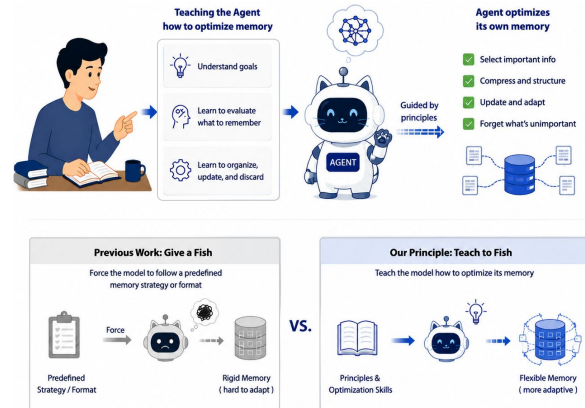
Teaching the Agent how to optimize memory

Understand goals

Learn to evaluate what to remember

Learn to organize, update, and discard

Guided by principles

AGENT

Agent optimizes its own memory

Select important info

Compress and structure

Update and adapt

Forget what's unimportant

Previous Work: Give a Fish

Force the model to follow a predefined memory strategy or format

Force

Predefined Strategy / Format

Rigid Memory ( hard to adapt )

VS.

Our Principle: Teach to Fish

Teach the model how to optimize its memory

Principles & Optimization Skills

Flexible Memory ( more adaptive )